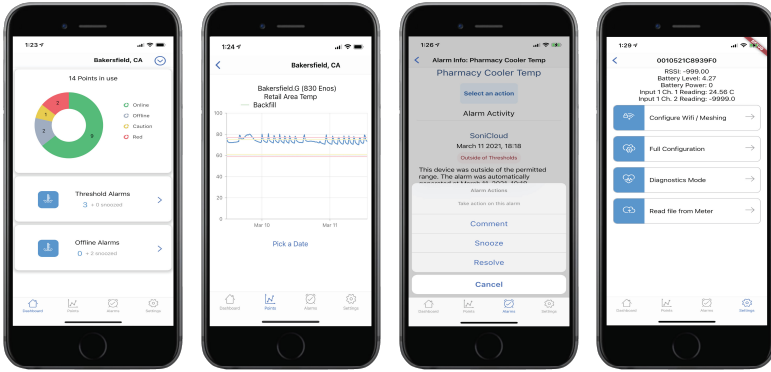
1:23

Bakersfield, CA

14 Points in use

2
1
2
9

Online
Offline
Caution
Red

Threshold Alarms
3 + 0 snoozed

Offline Alarms
0 + 2 snoozed

Dashboard Points Alarms Settings

1:24

Bakersfield, CA

Bakersfield.G (830 Enos)
Retail Area Temp
Backfill

100
80
60
40
20
0

Mar 10
Mar 11

Pick a Date

Dashboard Points Alarms Settings

1:26

Alarm Info: Pharmacy Cooler Temp

Pharmacy Cooler Temp

Select an action

Alarm Activity

SoniCloud
March 11 2021, 18:18
Outside of Thresholds

This device was outside of the permitted range. The alarm was automatically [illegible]

Alarm Actions
Take action on this alarm

Comment
Snooze
Resolve

Cancel

Dashboard Points Alarms Settings

1:29

0010521C8939F0

RSSI: -999.00
Battery Level: 4.27
Battery Power: 0
Input 1 Ch. 1 Reading: 24.56 C
Input 1 Ch. 2 Reading: -9999.0

Configure Wifi / Meshing
Full Configuration
Diagnostics Mode
Read file from Meter

Dashboard Points Alarms Settings